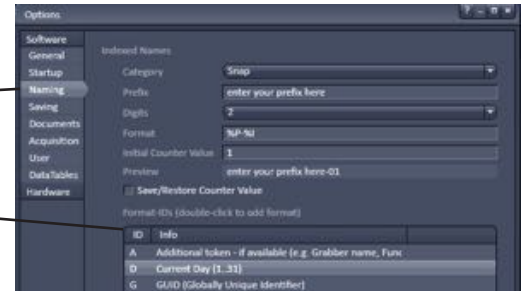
Options

Software
General
Startup
Naming
Saving
Documents
Acquisition
User
DataTables
Hardware

Indexed Names

Category Snap
Prefix enter your prefix here
Digits 2
Format %P-%I
Initial Counter Value 1
Preview enter your prefix here-01
Save/Restore Counter Value

Format-IDs (double-click to add format)

| ID | Info |
|---|---|
| A | Additional token - if available (e.g. Grabber name, Func |
| D | Current Day (1..31) |
| G | GUID (Globally Unique Identifier) |